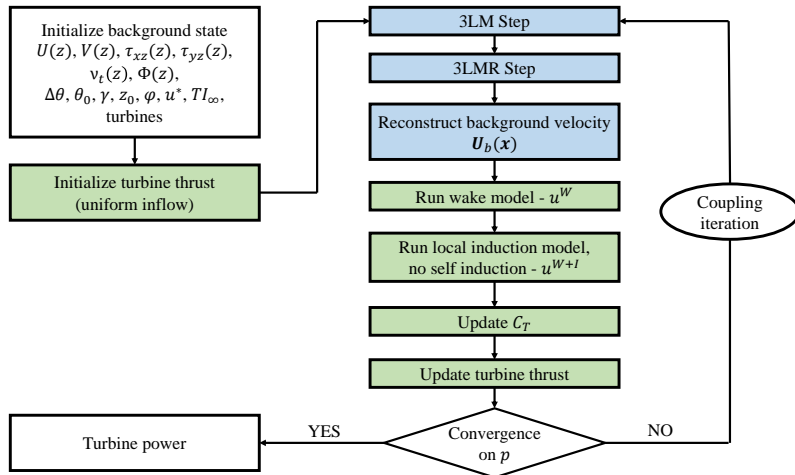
Initialize background state $U(z)$, $V(z)$, $\tau_{xz}(z)$, $\tau_{yz}(z)$, $\nu_t(z)$, $\Phi(z)$, $\Delta\theta$, $\theta_0$, $\gamma$, $z_0$, $\varphi$, $u^*$, $TI_\infty$, turbines

Initialize turbine thrust (uniform inflow)

3LM Step

3LMR Step

Reconstruct background velocity $\boldsymbol{U}_b(\boldsymbol{x})$

Run wake model - $u^W$

Run local induction model, no self induction - $u^{W+I}$

Update $C_T$

Update turbine thrust

Coupling iteration

Convergence on $p$

YES

NO

Turbine power